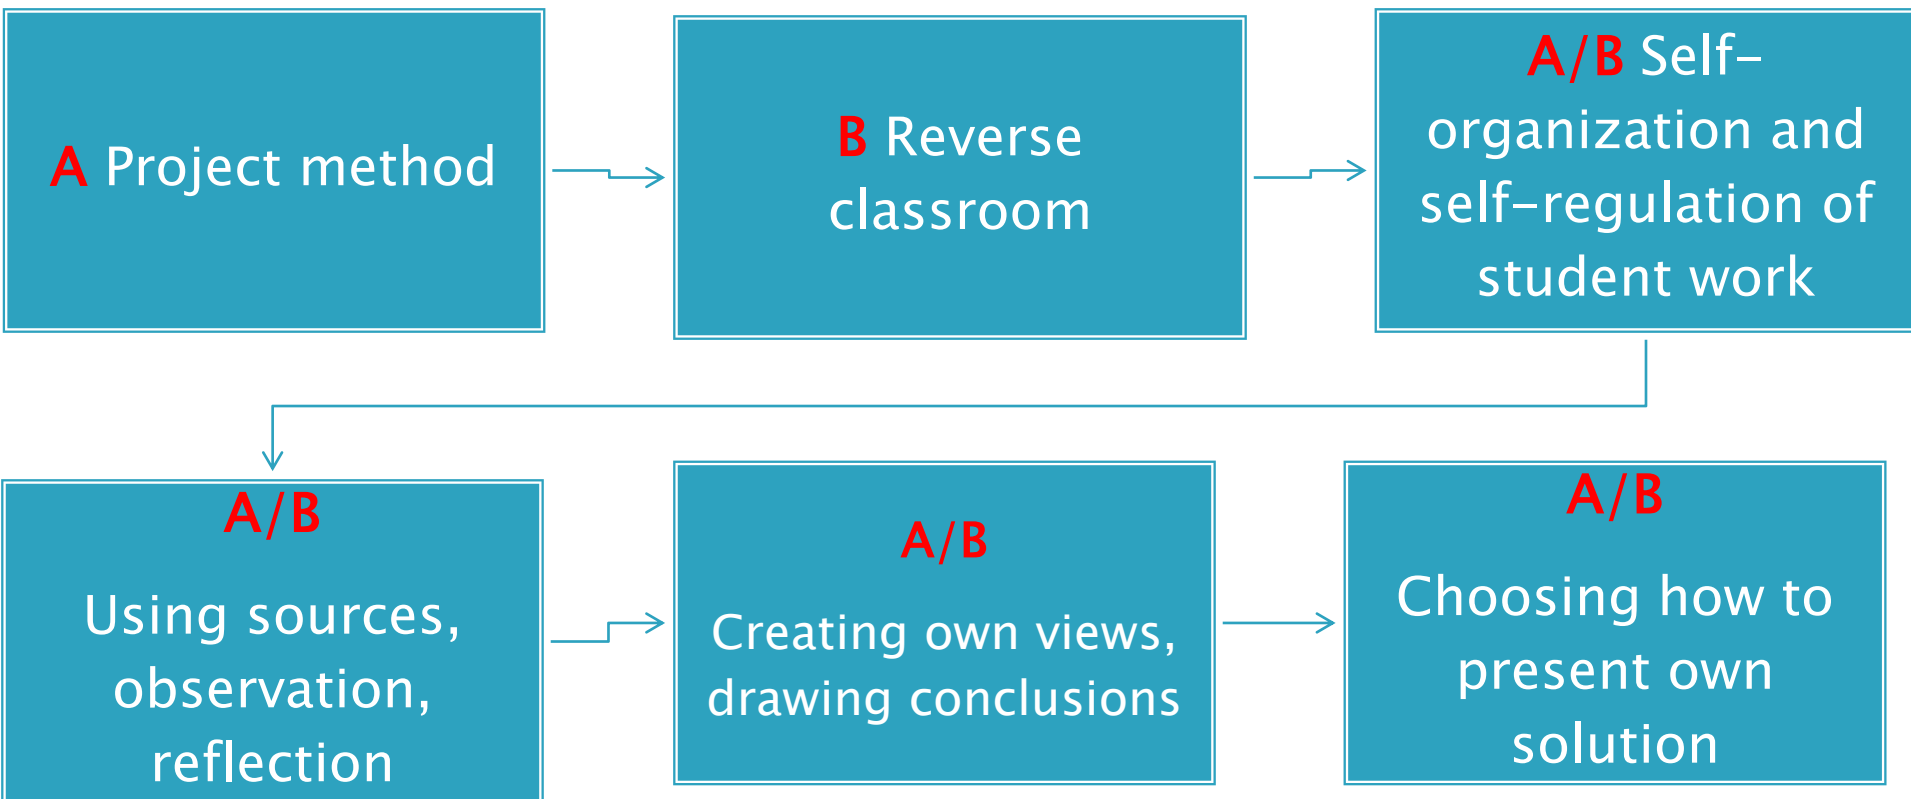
A Project method

B Reverse classroom

A/B Self-organization and self-regulation of student work

A/B

Using sources, observation, reflection

A/B

Creating own views, drawing conclusions

A/B

Choosing how to present own solution